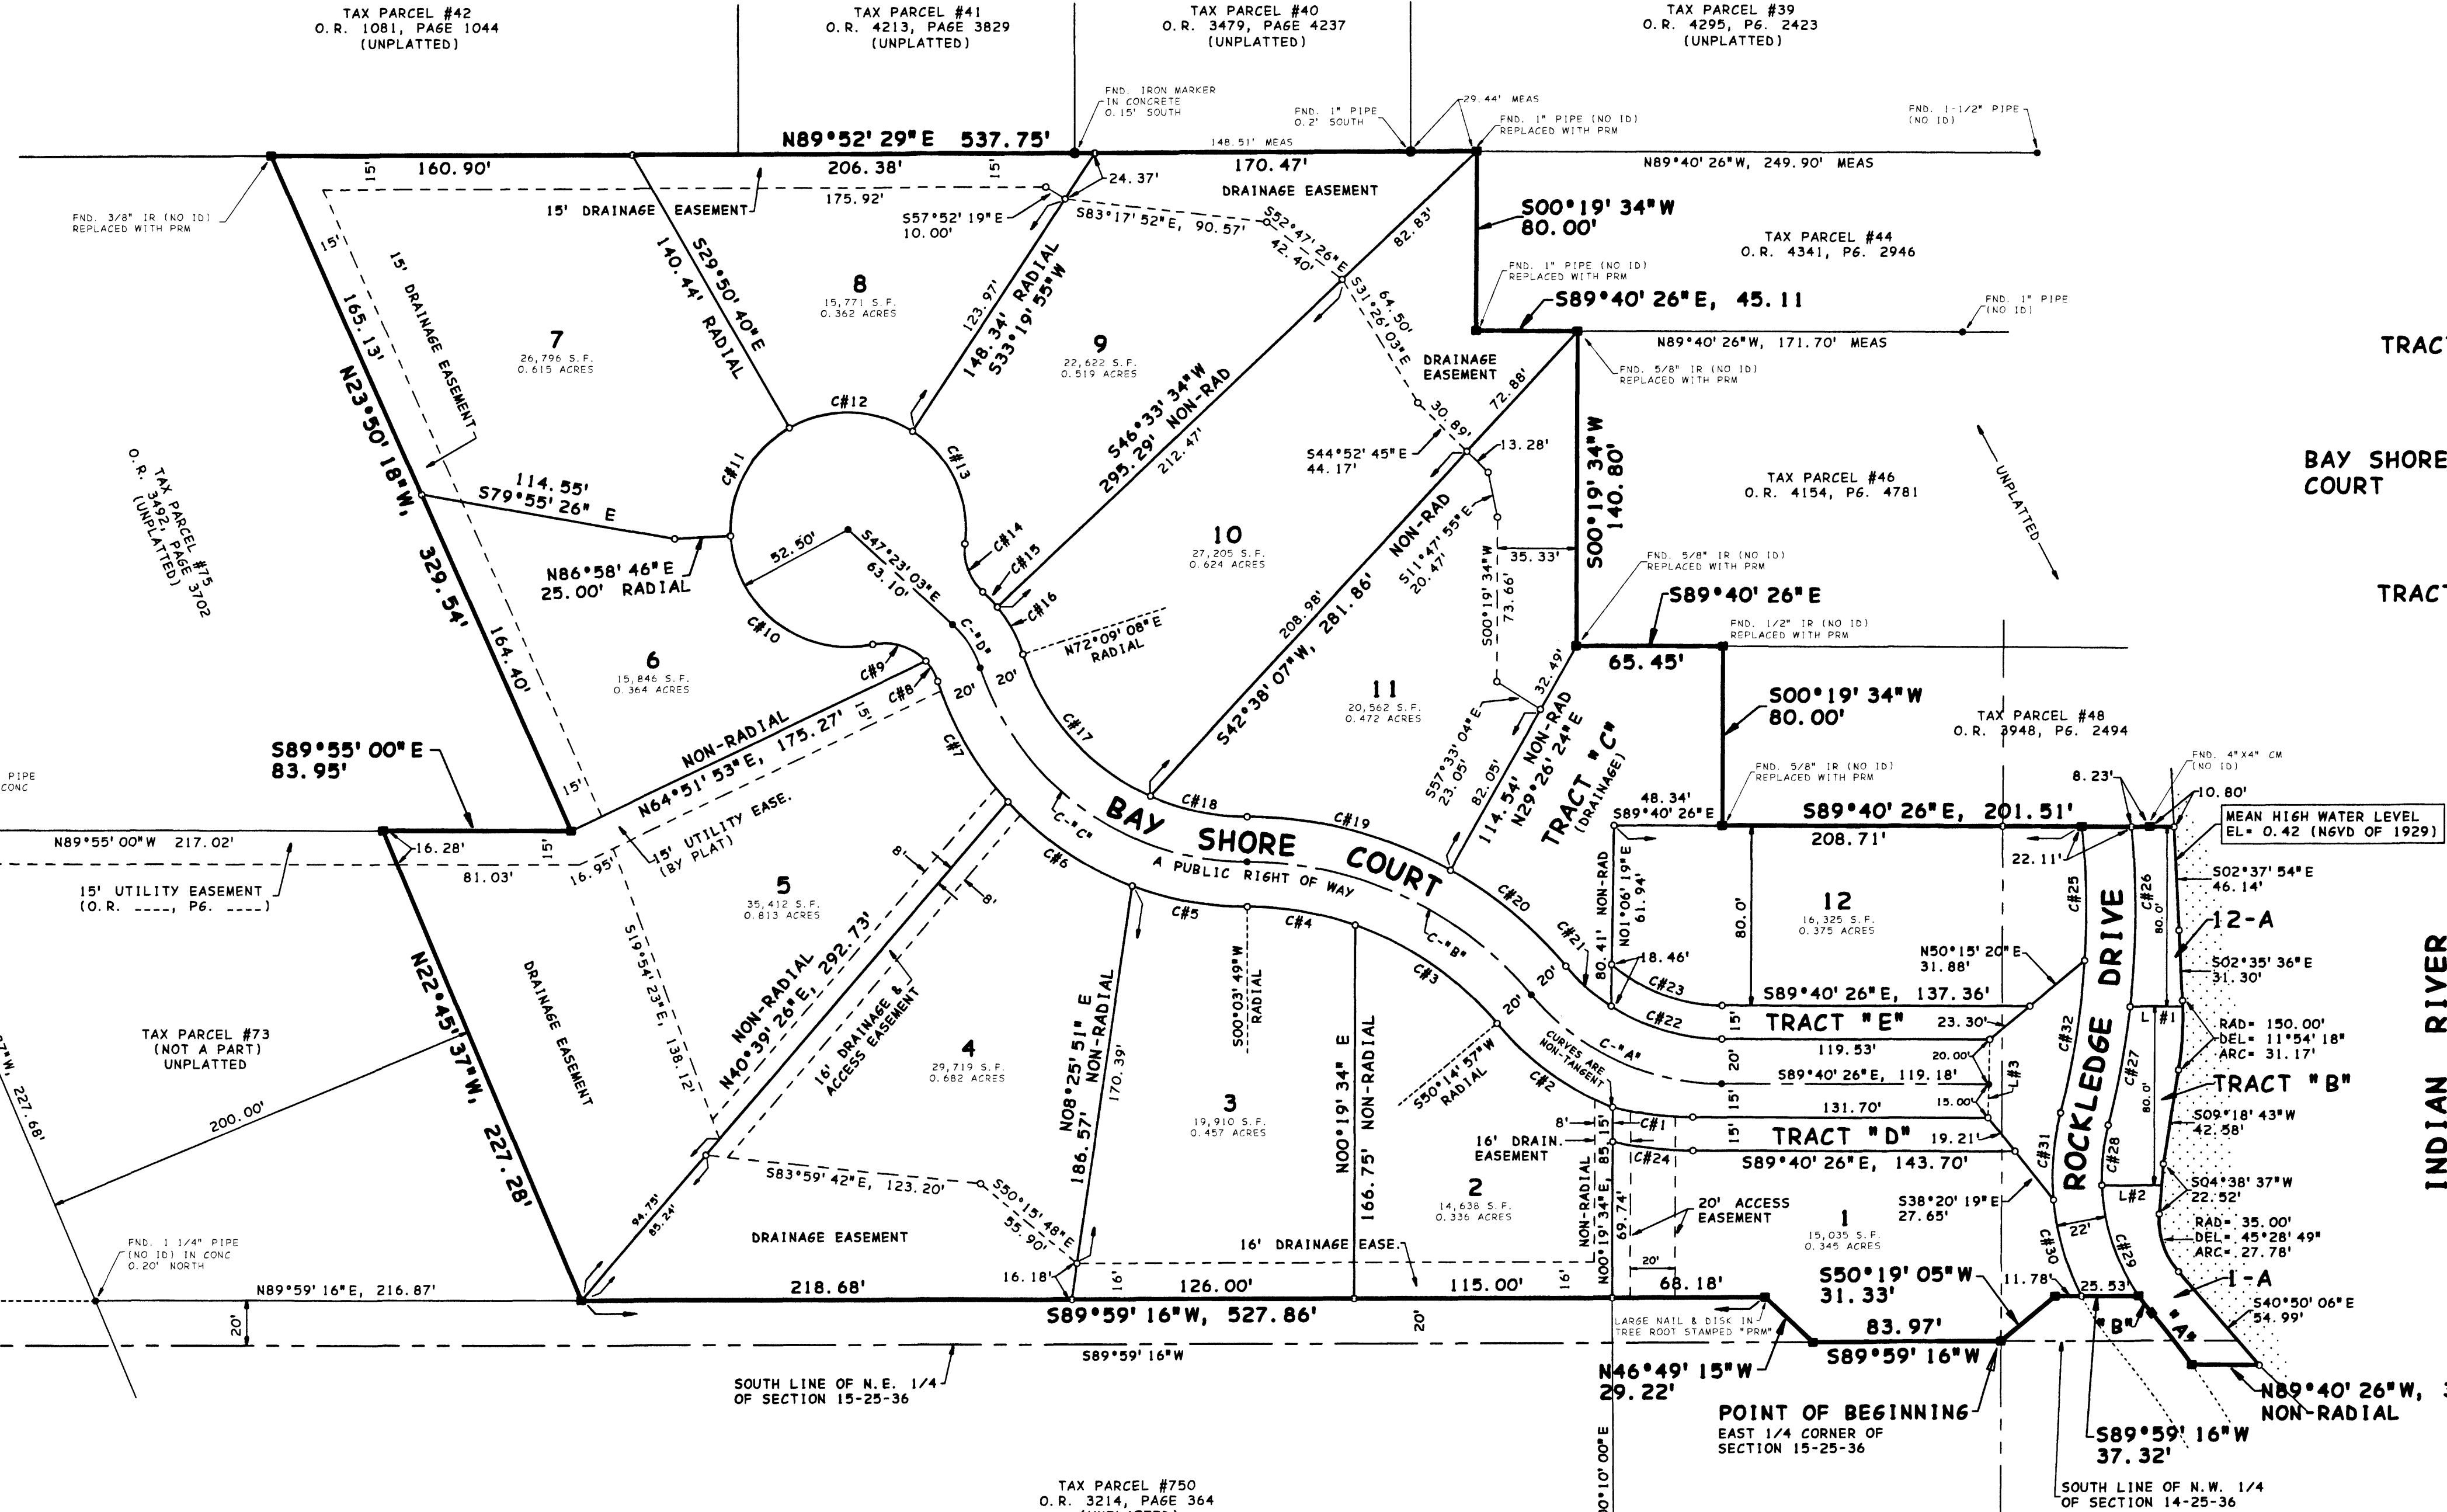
TAX PARCEL #42
O.R. 1081, PAGE 1044
(UNPLATTED)

TAX PARCEL #41
O.R. 4213, PAGE 3829
(UNPLATTED)

TAX PARCEL #40
O.R. 3479, PAGE 4237
(UNPLATTED)

TAX PARCEL #39
O.R. 4295, PG. 2423
(UNPLATTED)

FND. IRON MARKER IN CONCRETE 0.15' SOUTH

FND. 1" PIPE 0.2' SOUTH

29.44' MEAS

FND. 1" PIPE (NO ID) REPLACED WITH PRM

FND. 1-1/2" PIPE (NO ID)

N89°52' 29"E 537.75'

160.90'

206.38'

148.51' MEAS

170.47'

N89°40' 26"W, 249.90' MEAS

15'

15'

24.37'

DRAINAGE EASEMENT

FND. 3/8" IR (NO ID) REPLACED WITH PRM

15' DRAINAGE EASEMENT

175.92'

S57°52' 19"E 10.00'

S83°17' 52"E, 90.57'

S52°47' 26"E 42.40'

82.83'

S00°19' 34"W 80.00'

TAX PARCEL #44
O.R. 4341, PG. 2946

FND. 1" PIPE (NO ID) REPLACED WITH PRM

S89°40' 26"E, 45.11

FND. 1" PIPE (NO ID)

N89°40' 26"W, 171.70' MEAS

15'

15' DRAINAGE EASEMENT

140.44' RADIAL

S29°50' 40"E

8
15,771 S.F.
0.362 ACRES

123.97'

148.34' RADIAL
S33°19' 55"W

S31°26' 03"E

64.50'

DRAINAGE EASEMENT

FND. 5/8" IR (NO ID) REPLACED WITH PRM

TRAC

165.13'

N23°50' 18"W,

7
26,796 S.F.
0.615 ACRES

9
22,622 S.F.
0.519 ACRES

72.88'

TAX PARCEL #75
O.R. 3492, PAGE 3702
(UNPLATTED)

C#12

S46°33' 34"W
295.29' NON-RAD

212.47'

30.89'

S44°52' 45"E 44.17'

13.28'

S00°19' 34"W 140.80'

TAX PARCEL #46
O.R. 4154, PG. 4781

UNPLATTED

BAY SHORE COURT

C#11

C#13

114.55'
S79°55' 26" E

329.54'

10
27,205 S.F.
0.624 ACRES

NON-RAD

S11°47' 55"E 20.47'

35.33'

N86°58' 46"E 25.00' RADIAL

52.50'

C#14

C#15

S47°23' 03"E 63.10'

208.98'

S42°38' 07"W, 281.86'

S00°19' 34"W 73.66'

FND. 5/8" IR (NO ID) REPLACED WITH PRM

S89°40' 26"E

TRAC

164.40'

C#10

C#16

C-"D"

N72°09' 08"E RADIAL

FND. 1/2" IR (NO ID) REPLACED WITH PRM

65.45'

6
15,846 S.F.
0.364 ACRES

C#9

C#8

20'

20'

11
20,562 S.F.
0.472 ACRES

32.49'

S00°19' 34"W 80.00'

NON-RADIAL

N64°51' 53"E, 175.27'

15'

C#17

S57°33' 04"E 23.05'

82.05'

NON-RAD
N29°26' 24"E

114.54'

TRACT "C" (DRAINAGE)

TAX PARCEL #48
O.R. 3948, PG. 2494

S89°55' 00"E 83.95'

PIPE CONC

15'

C#7

FND. 5/8" IR (NO ID) REPLACED WITH PRM

FND. 4"X4" CM (NO ID)

8.23'

10.80'

15' UTILITY EASE. (BY PLAT)

C-"C"

BAY SHORE COURT

C#18

C#19

48.34'
S89°40' 26"E

S89°40' 26"E, 201.51'

MEAN HIGH WATER LEVEL
EL= 0.42 (NGVD OF 1929)

N89°55' 00"W 217.02'

16.28'

15'

16.95'

A PUBLIC RIGHT OF WAY

208.71'

22.11'

S02°37' 54"E 46.14'

15' UTILITY EASEMENT
(O.R. ____, PG. ____)

81.03'

8'

8'

5
35,412 S.F.
0.813 ACRES

C#6

C#5

C#4

C#20

NON-RAD
N01°06' 19"E 61.94'

80.0'

12
16,325 S.F.
0.375 ACRES

C#25

DRIVE

C#26

80.0'

12-A

N22°45' 37"W,

DRAINAGE EASEMENT

S19°54' 23"E, 138.12'

NON-RADIAL
N40°39' 26"E, 292.73'

16' DRAINAGE & ACCESS EASEMENT

S00°03' 49"W RADIAL

C-"B"

C#3

C#21

20'

80.41'

18.46'

N50°15' 20"E 31.88'

S02°35' 36"E 31.30'

C#23

S89°40' 26"E, 137.36'

TAX PARCEL #73
(NOT A PART)
UNPLATTED

4
29,719 S.F.
0.682 ACRES

N08°25' 51" E NON-RADIAL

170.39'

20'

C#22

15'

TRACT "E"

23.30'

L

#1

RAD= 150.00'
DEL= 11°54' 18"
ARC= 31.17'

RIVER

227.68'

200.00'

N00°19' 34" E NON-RADIAL

CURVES ARE NON-TANGENT

C-"A"

119.53'

20.00'

C#32

ROCKLEDGE

C#27

80.0'

TRACT "B"

3
19,910 S.F.
0.457 ACRES

S50°14' 57"W RADIAL

C#2

20'

S89°40' 26"E, 119.18'

L#3

15.00'

S09°18' 43"W 42.58'

INDIAN

227.28'

186.57'

8'

15'

C#1

131.70'

15'

TRACT "D"

19.21'

16' DRAIN. EASEMENT

166.75'

C#24

S89°40' 26"E, 143.70'

C#31

C#28

S04°38' 37"W 22.52'

S83°59' 42"E, 123.20'

S50°15' 48"E 55.90'

2
14,638 S.F.
0.336 ACRES

NON-RADIAL N00°19' 34"E 85.15'

69.74'

20' ACCESS EASEMENT

S38°20' 19"E 27.65'

L#2

RAD= 35.00'
DEL= 45°28' 49"
ARC= 27.78'

FND. 1 1/4" PIPE (NO ID) IN CONC 0.20' NORTH

94.75'

85.24'

DRAINAGE EASEMENT

16' DRAINAGE EASE.

1
15,035 S.F.
0.345 ACRES

22'

C#30

C#29

N89°59' 16"E, 216.87'

218.68'

16.18'

16'

126.00'

115.00'

16'

20'

68.18'

S50°19' 05"W 31.33'

11.78'

25.53'

1-A

S40°50' 06"E 54.99'

20'

S89°59' 16"W, 527.86'

20'

LARGE NAIL & DISK IN TREE ROOT STAMPED "PRM"

83.97'

"B"

"A"

S89°59' 16"W

S89°59' 16"W

N46°49' 15"W 29.22'

N89°40' 26"W, NON-RADIAL

SOUTH LINE OF N.E. 1/4 OF SECTION 15-25-36

POINT OF BEGINNING
EAST 1/4 CORNER OF SECTION 15-25-36

S89°59' 16"W 37.32'

N00°10' 00"E

TAX PARCEL #750
O.R. 3214, PAGE 364

SOUTH LINE OF N.W. 1/4 OF SECTION 14-25-36